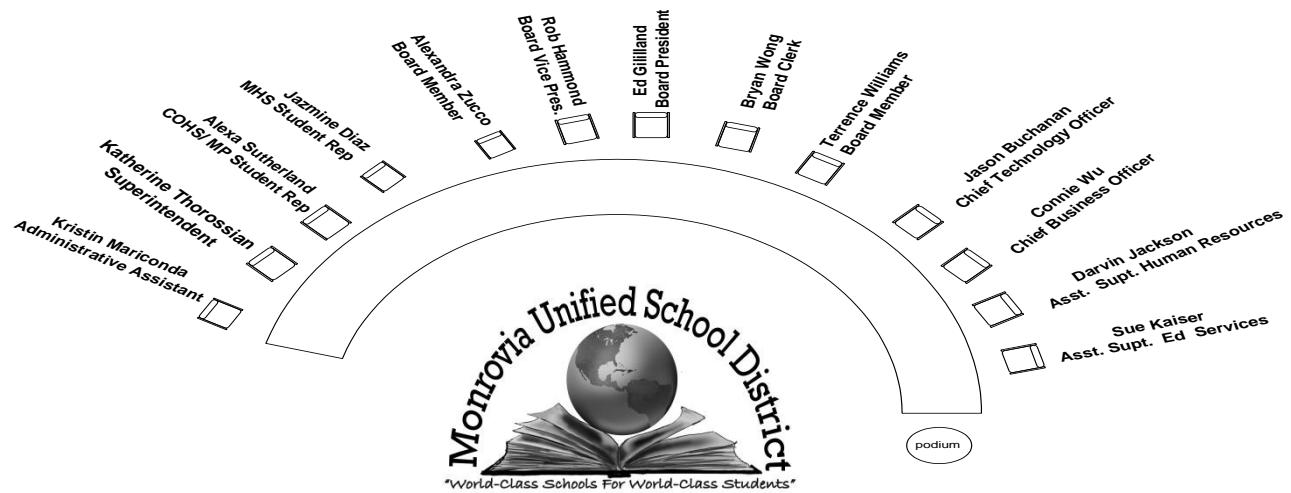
Kristin Mariconda
Administrative Assistant

Katherine Thorossian
Superintendent

Alexa Sutherland
COHS/ MP Student Rep

Jazmine Diaz
MHS Student Rep

Alexandra Zucco
Board Member

Rob Hammond
Board Vice Pres.

Ed Gilliland
Board President

Bryan Wong
Board Clerk

Terrence Williams
Board Member

Jason Buchanan
Chief Technology Officer

Connie Wu
Chief Business Officer

Darvin Jackson
Asst. Supt. Human Resources

Sue Kaiser
Asst. Supt. Ed Services

podium

Monrovia Unified School District
"World-Class Schools For World-Class Students"